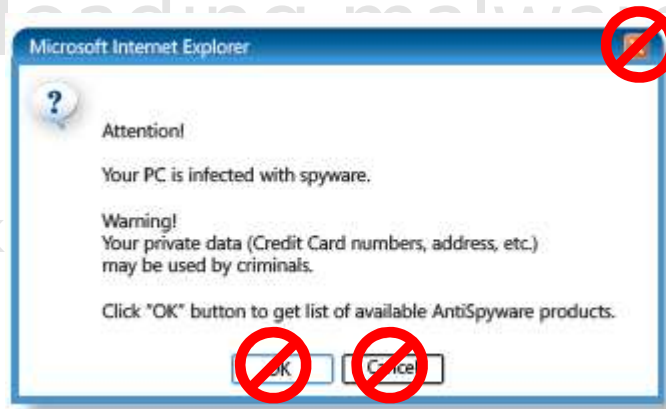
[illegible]

Microsoft Internet Explorer

?

Attention!

Your PC is infected with spyware.

Warning!
Your private data (Credit Card numbers, address, etc.) may be used by criminals.

Click "OK" button to get list of available AntiSpyware products.

OK Cancel